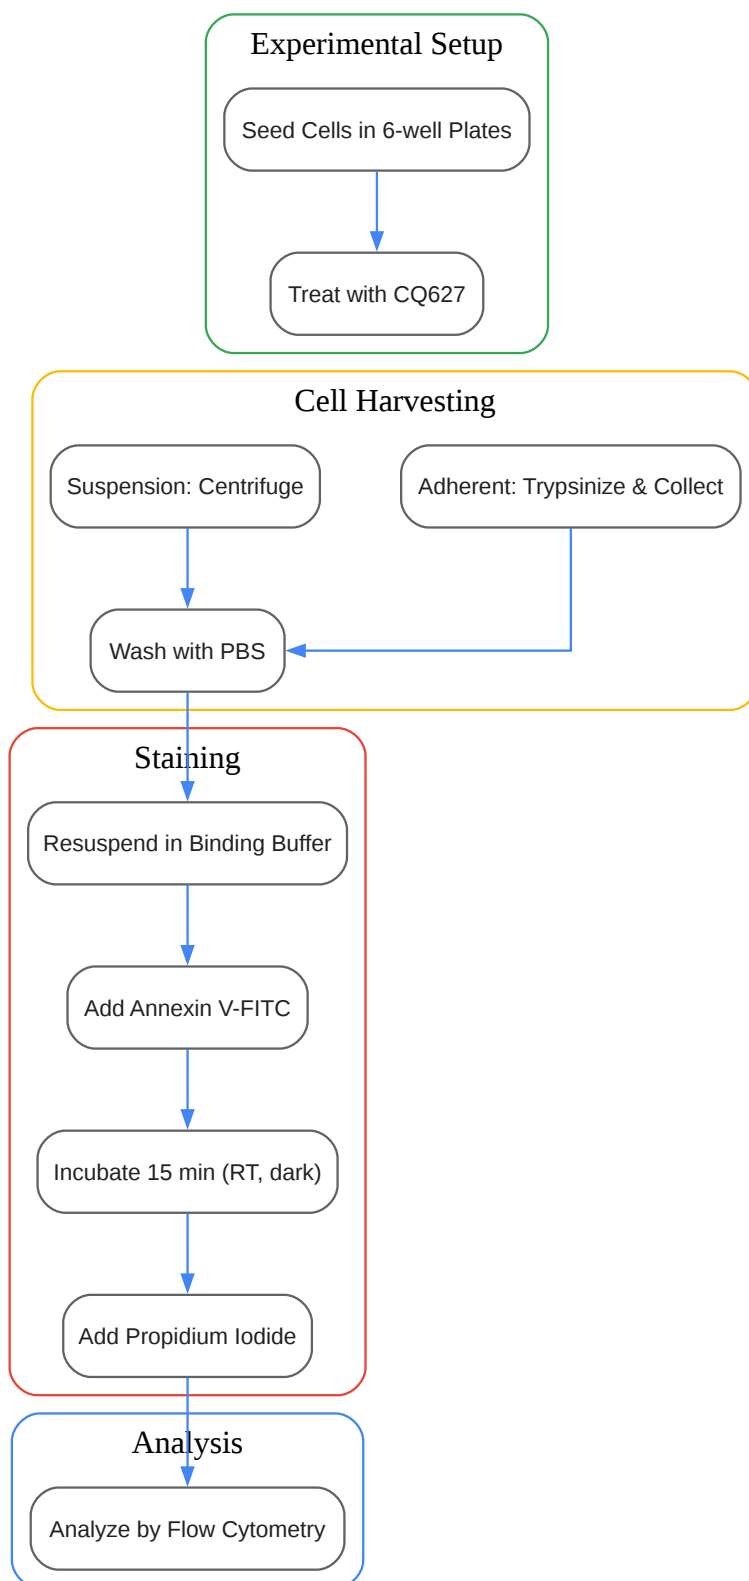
Experimental Setup

Seed Cells in 6-well Plates

Treat with CQ627

Cell Harvesting

Suspension: Centrifuge

Adherent: Trypsinize & Collect

Wash with PBS

Staining

Resuspend in Binding Buffer

Add Annexin V-FITC

Incubate 15 min (RT, dark)

Add Propidium Iodide

Analysis

Analyze by Flow Cytometry